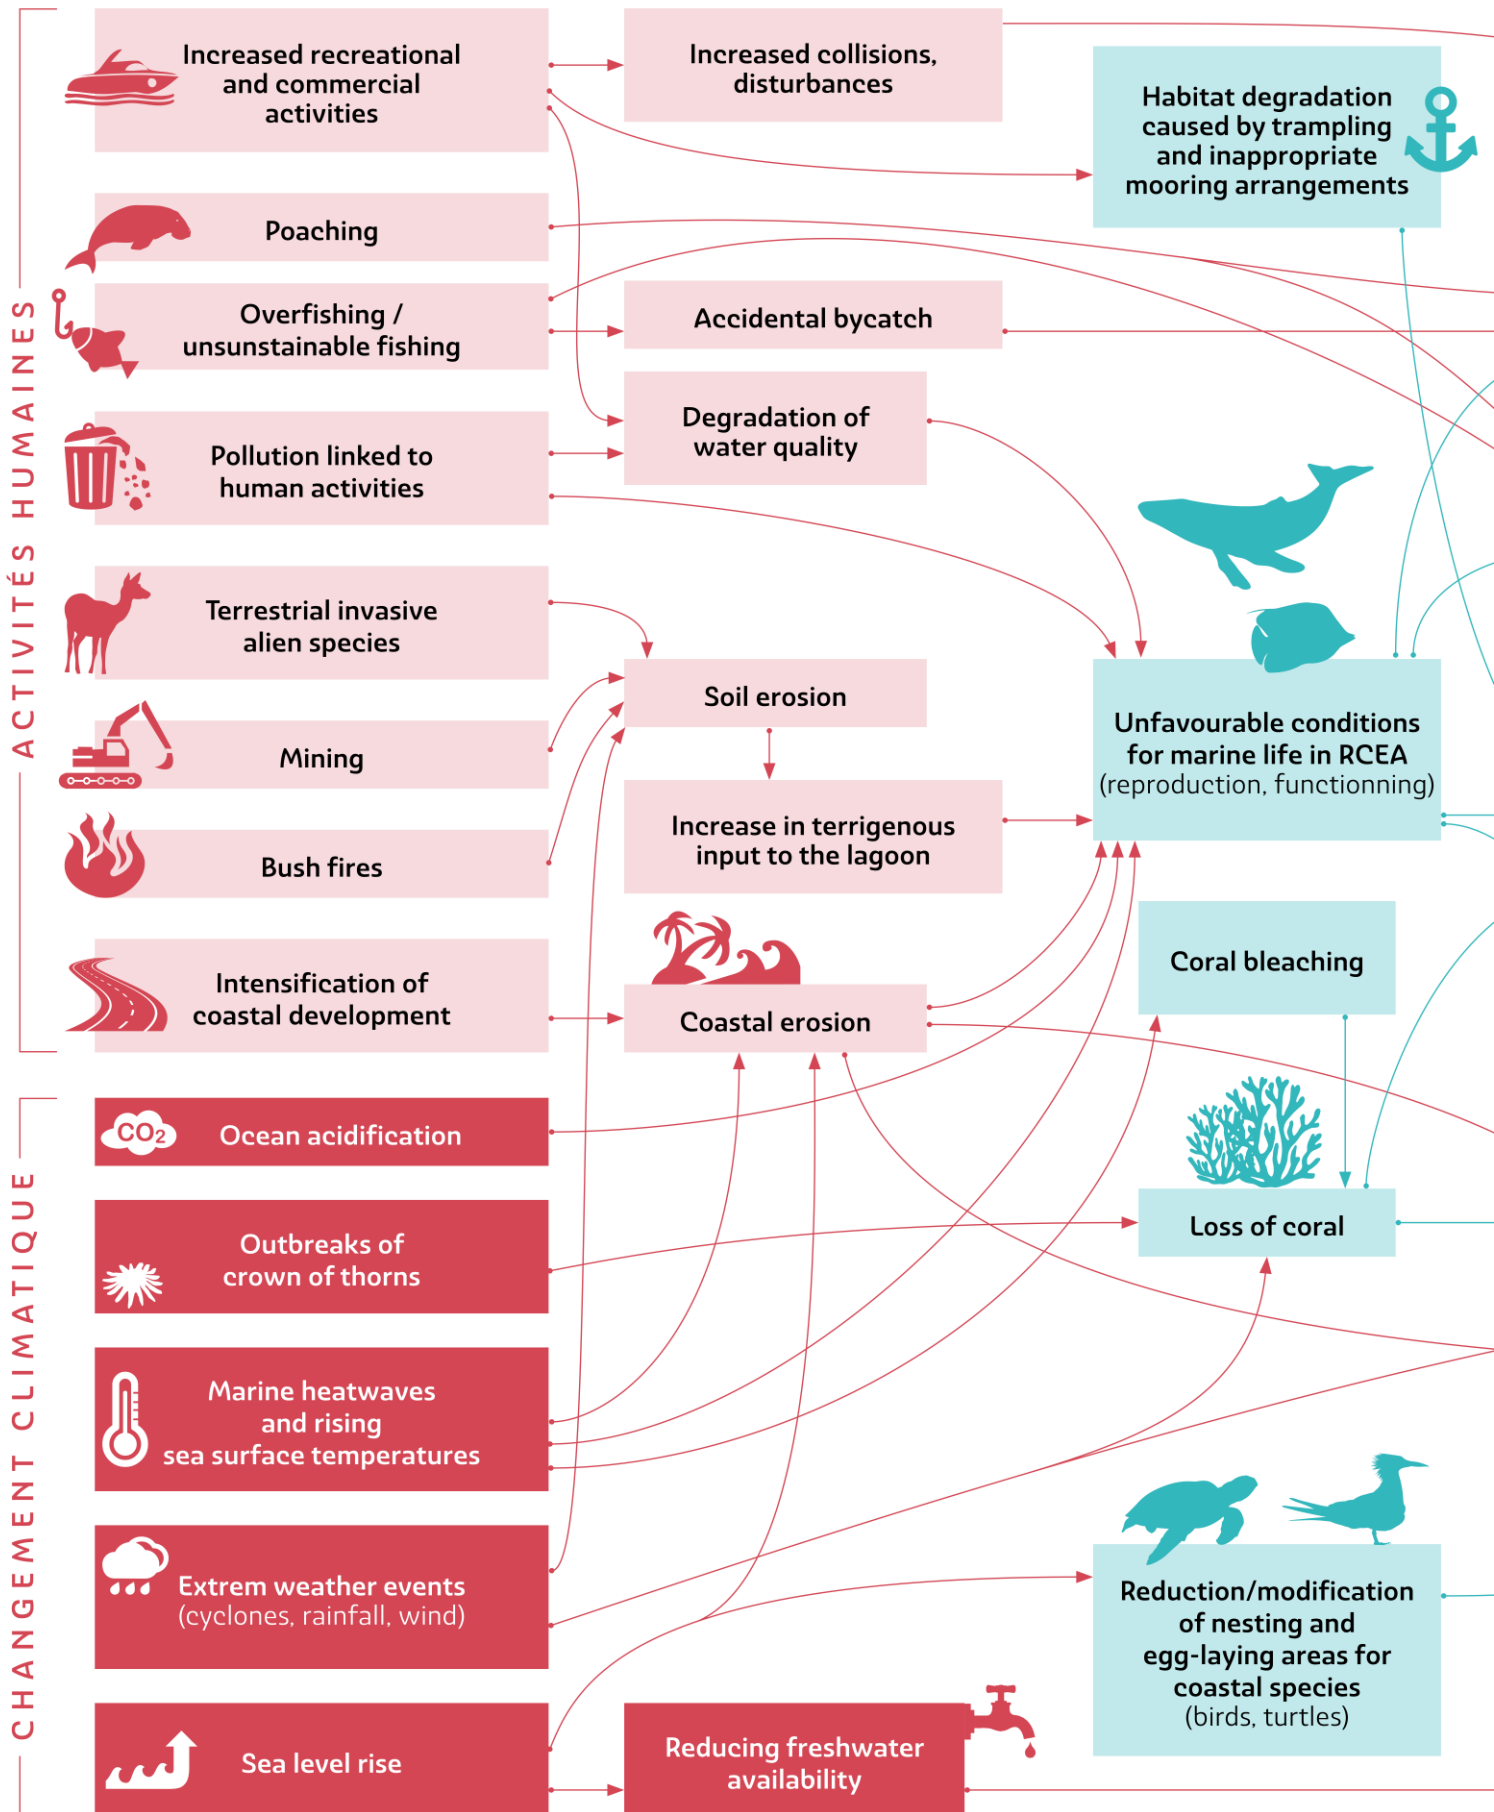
ACTIVITÉS HUMAINES

Increased recreational and commercial activities

Poaching

Overfishing / unsunstainable fishing

Pollution linked to human activities

Terrestrial invasive alien species

Mining

Bush fires

Intensification of coastal development

Increased collisions, disturbances

Accidental bycatch

Degradation of water quality

Soil erosion

Increase in terrigenous input to the lagoon

Coastal erosion

Habitat degradation caused by trampling and inappropriate mooring arrangements

Unfavourable conditions for marine life in RCEA (reproduction, functionning)

Coral bleaching

Loss of coral

CHANGEMENT CLIMATIQUE

$CO_2$ Ocean acidification

Outbreaks of crown of thorns

Marine heatwaves and rising sea surface temperatures

Extrem weather events (cyclones, rainfall, wind)

Sea level rise

Reducing freshwater availability

Reduction/modification of nesting and egg-laying areas for coastal species (birds, turtles)